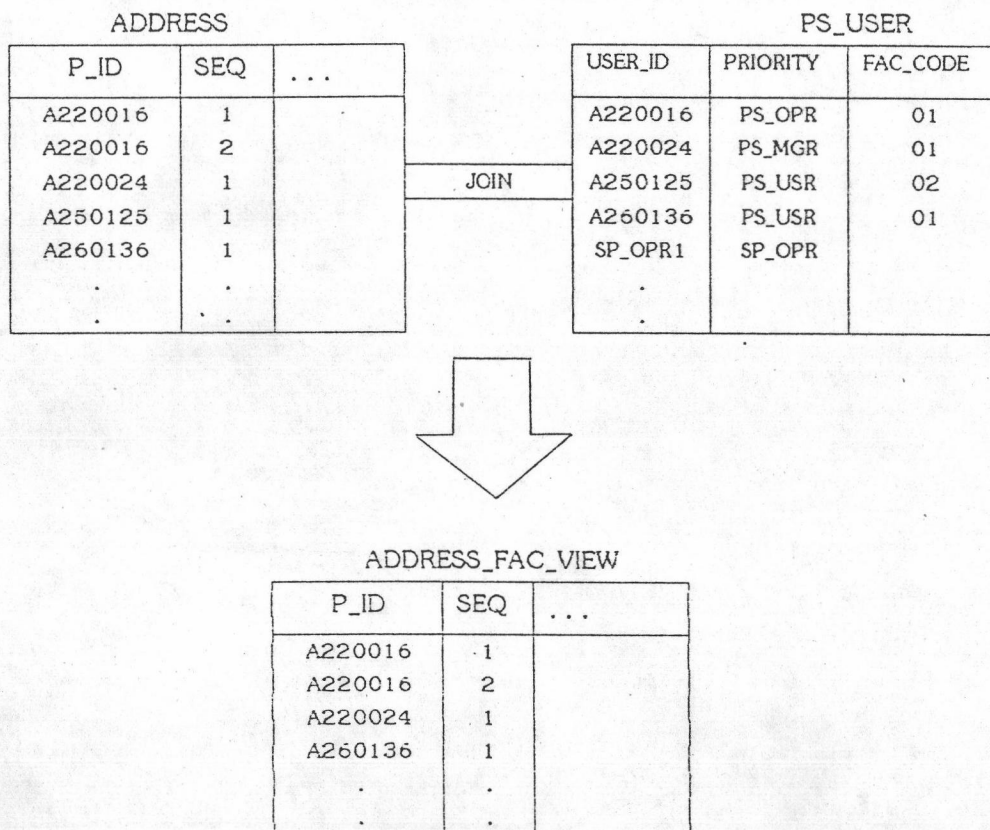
ADDRESS

| P_ID | SEQ | ... |
|---|---|---|
| A220016 | 1 | |
| A220016 | 2 | |
| A220024 | 1 | |
| A250125 | 1 | |
| A260136 | 1 | |
| . | . | |
| . | . | |

JOIN

PS_USER

| USER_ID | PRIORITY | FAC_CODE |
|---|---|---|
| A220016 | PS_OPR | 01 |
| A220024 | PS_MGR | 01 |
| A250125 | PS_USR | 02 |
| A260136 | PS_USR | 01 |
| SP_OPR1 | SP_OPR | |
| . | | |
| . | | |

ADDRESS_FAC_VIEW

| P_ID | SEQ | ... |
|---|---|---|
| A220016 | 1 | |
| A220016 | 2 | |
| A220024 | 1 | |
| A260136 | 1 | |
| . | . | |
| . | . | |